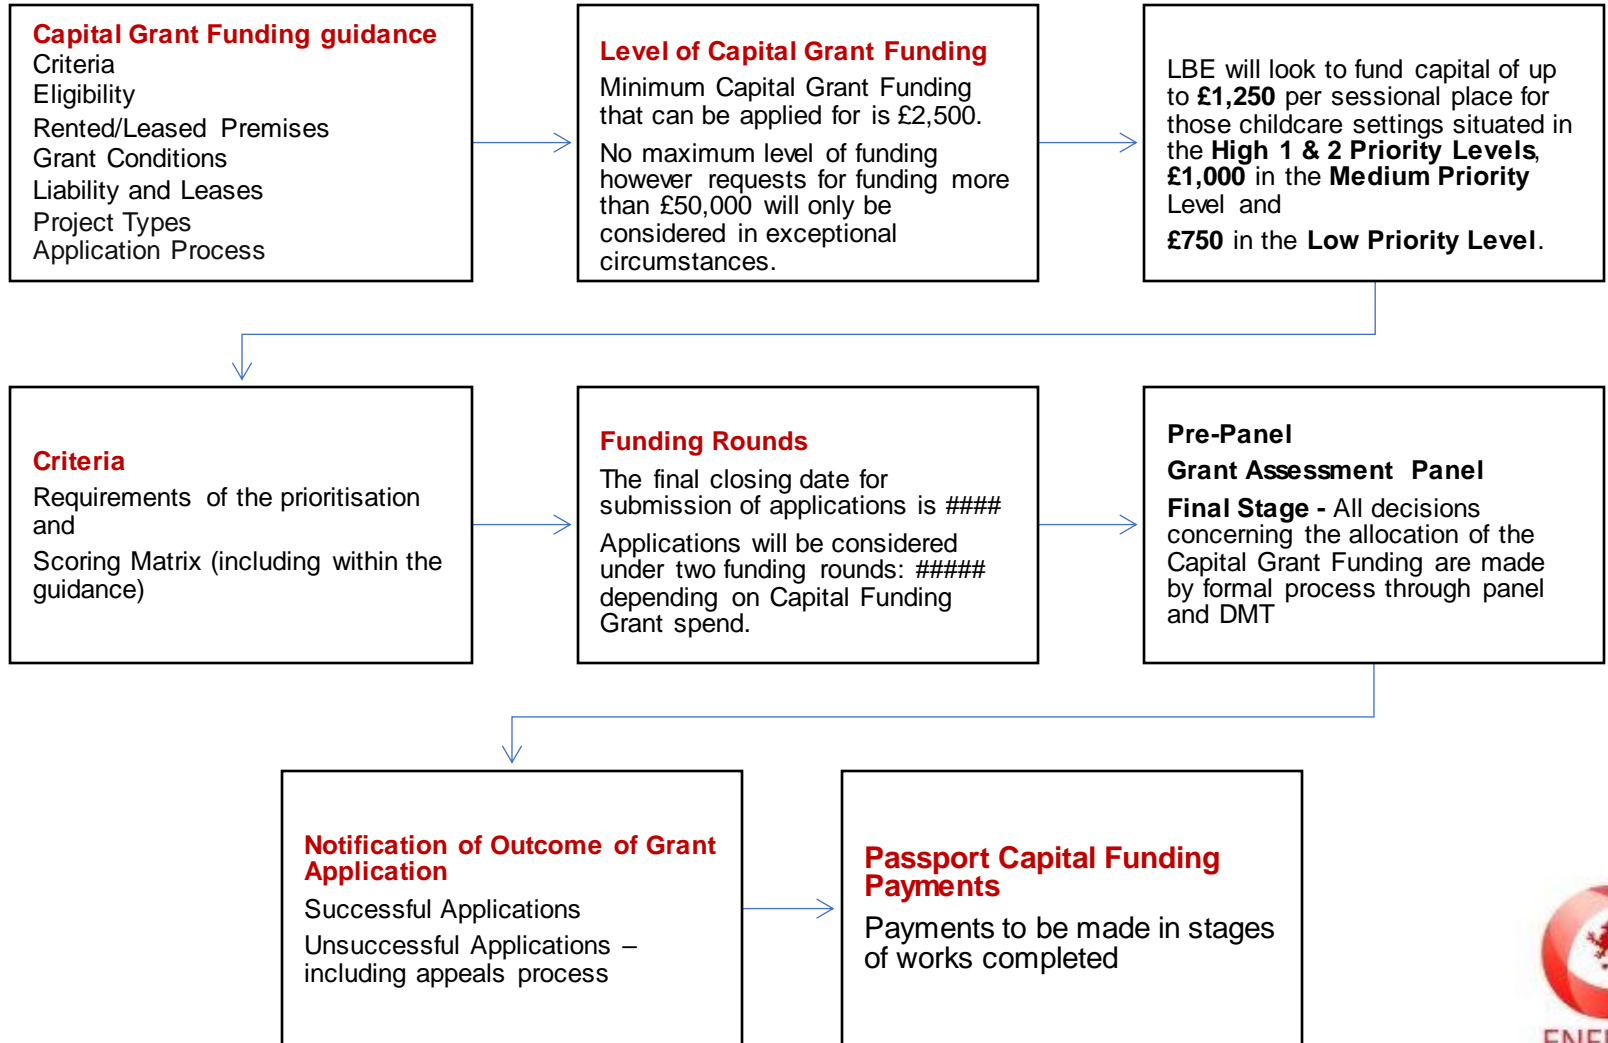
**Capital Grant Funding guidance**
Criteria
Eligibility
Rented/Leased Premises
Grant Conditions
Liability and Leases
Project Types
Application Process

**Level of Capital Grant Funding**
Minimum Capital Grant Funding that can be applied for is £2,500.

No maximum level of funding however requests for funding more than £50,000 will only be considered in exceptional circumstances.

LBE will look to fund capital of up to **£1,250** per sessional place for those childcare settings situated in the **High 1 & 2 Priority Levels**, **£1,000** in the **Medium Priority** Level and

**£750** in the **Low Priority Level**.

**Criteria**
Requirements of the prioritisation and

Scoring Matrix (including within the guidance)

**Funding Rounds**
The final closing date for submission of applications is ####

Applications will be considered under two funding rounds: ##### depending on Capital Funding Grant spend.

**Pre-Panel**

**Grant Assessment Panel**

**Final Stage -** All decisions concerning the allocation of the Capital Grant Funding are made by formal process through panel and DMT

**Notification of Outcome of Grant Application**
Successful Applications

Unsuccessful Applications – including appeals process

**Passport Capital Funding Payments**
Payments to be made in stages of works completed

ENF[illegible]